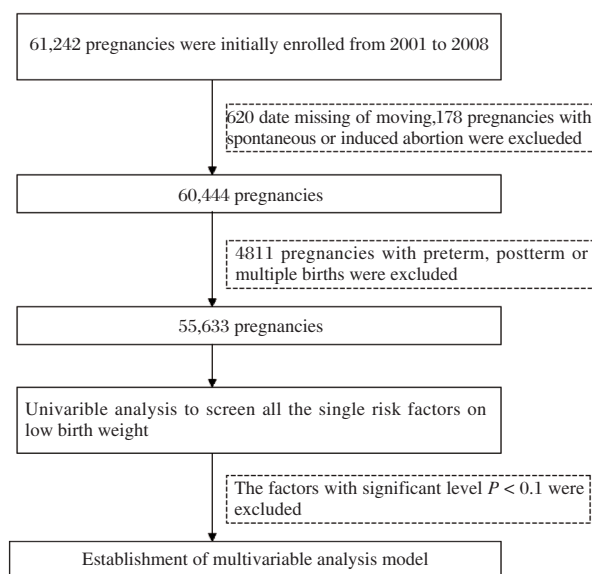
61,242 pregnancies were initially enrolled from 2001 to 2008

620 date missing of moving,178 pregnancies with spontaneous or induced abortion were exclueded

60,444 pregnancies

4811 pregnancies with preterm, postterm or multiple births were excluded

55,633 pregnancies

Univarible analysis to screen all the single risk factors on low birth weight

The factors with significant level $P < 0.1$ were excluded

Establishment of multivariable analysis model